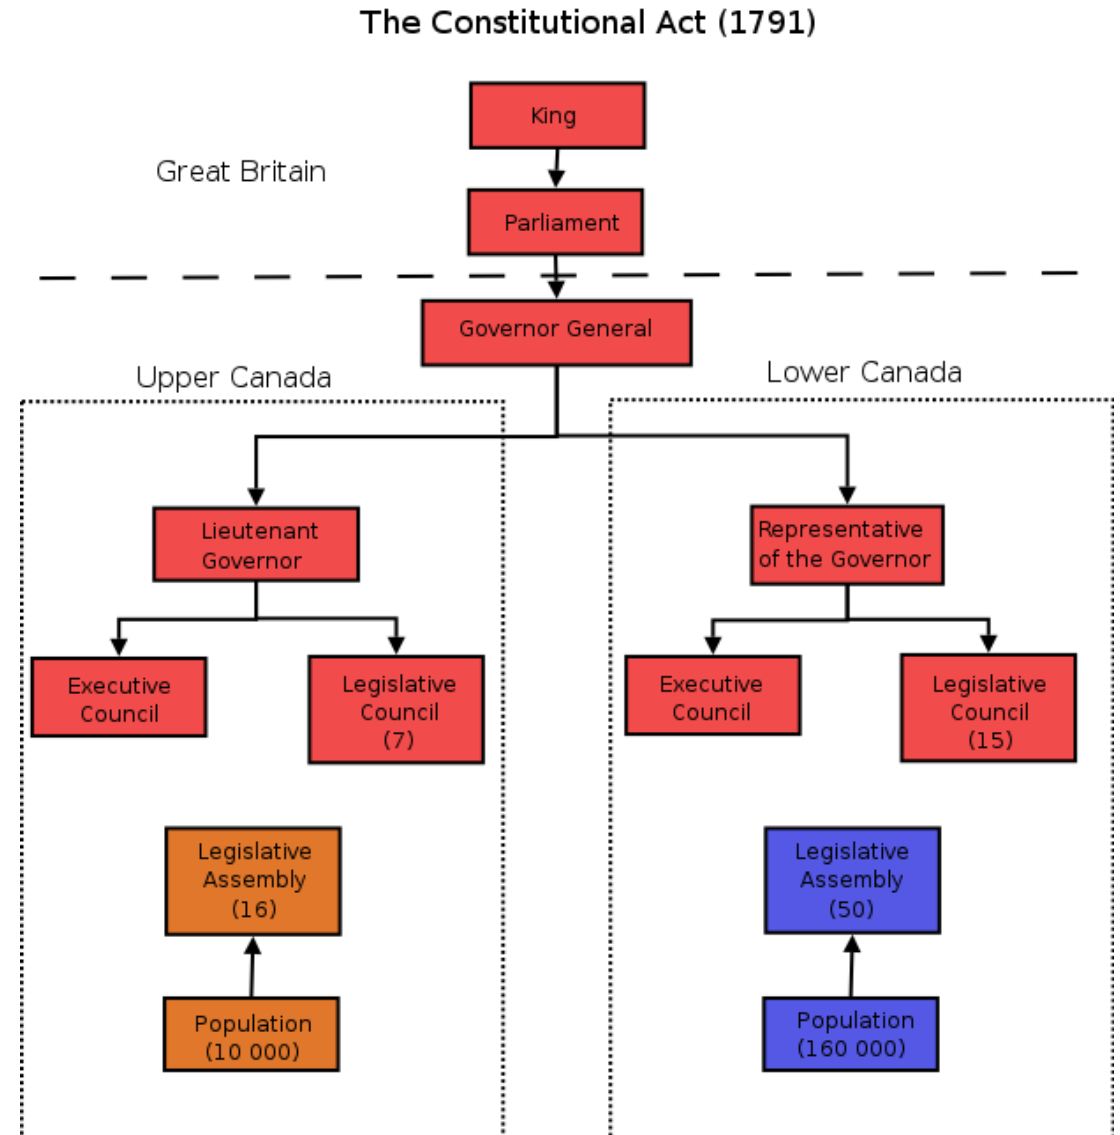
The Constitutional Act (1791)

Great Britain

King

Parliament

Governor General

Upper Canada

Lower Canada

Lieutenant Governor

Representative of the Governor

Executive Council

Legislative Council (7)

Executive Council

Legislative Council (15)

Legislative Assembly (16)

Population (10 000)

Legislative Assembly (50)

Population (160 000)